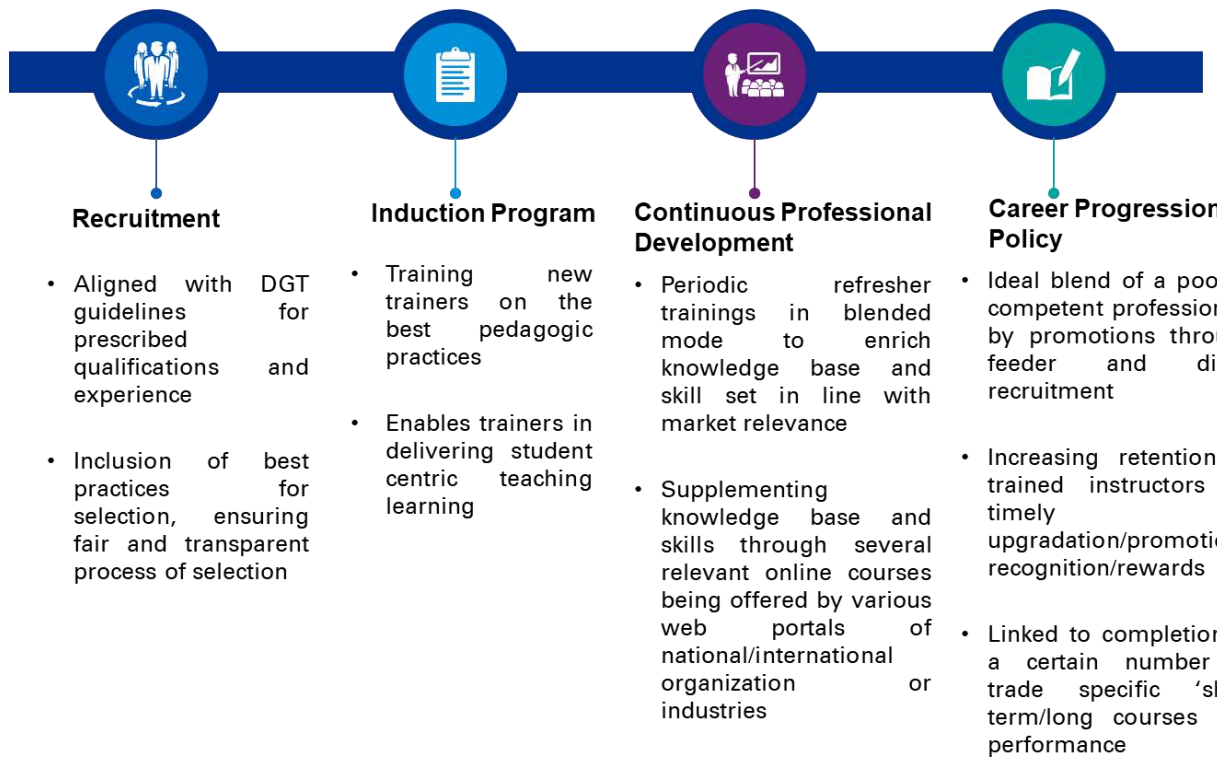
Recruitment

- Aligned with DGT guidelines for prescribed qualifications and experience
- Inclusion of best practices for selection, ensuring fair and transparent process of selection

Induction Program

- Training new trainers on the best pedagogic practices
- Enables trainers in delivering student centric teaching learning

Continuous Professional Development

- Periodic refresher trainings in blended mode to enrich knowledge base and skill set in line with market relevance
- Supplementing knowledge base and skills through several relevant online courses being offered by various web portals of national/international organization or industries

Career Progression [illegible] Policy

- Ideal blend of a poo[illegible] competent profession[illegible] by promotions thro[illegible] feeder and di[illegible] recruitment
- Increasing retention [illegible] trained instructors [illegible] timely upgradation/promoti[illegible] recognition/rewards
- Linked to completion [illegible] a certain number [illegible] trade specific 'sh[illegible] term/long courses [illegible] performance